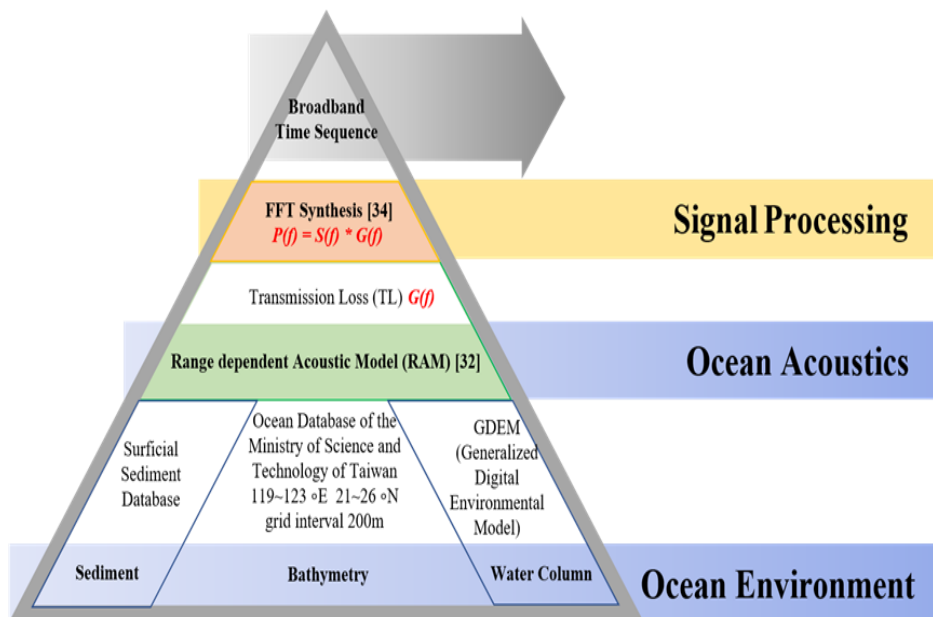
Broadband Time Sequence

FFT Synthesis [34]
$P(f) = S(f) * G(f)$

Signal Processing

Transmission Loss (TL) $G(f)$

Range dependent Acoustic Model (RAM) [32]

Ocean Acoustics

Surficial Sediment Database

Ocean Database of the Ministry of Science and Technology of Taiwan 119~123 ∘E 21~26 ∘N grid interval 200m

GDEM (Generalized Digital Environmental Model)

Sediment

Bathymetry

Water Column

Ocean Environment